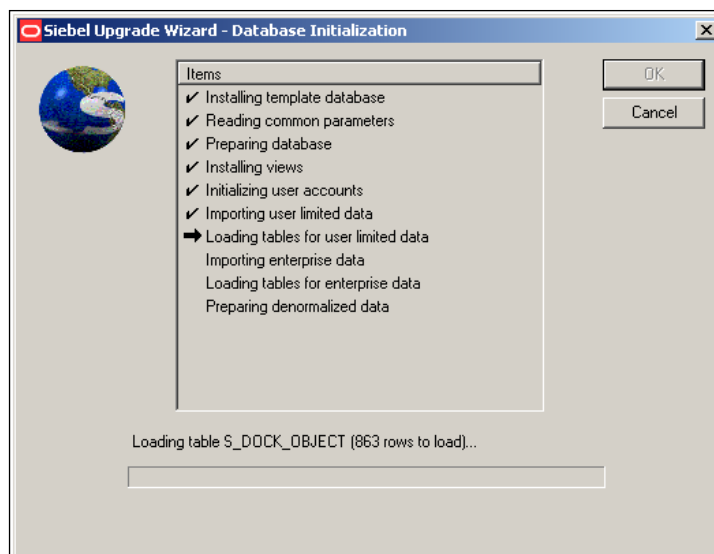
Siebel Upgrade Wizard - Database Initialization

Items
✔ Installing template database
✔ Reading common parameters
✔ Preparing database
✔ Installing views
✔ Initializing user accounts
✔ Importing user limited data
➡ Loading tables for user limited data
Importing enterprise data
Loading tables for enterprise data
Preparing denormalized data

OK
Cancel

Loading table S_DOCK_OBJECT (863 rows to load)...